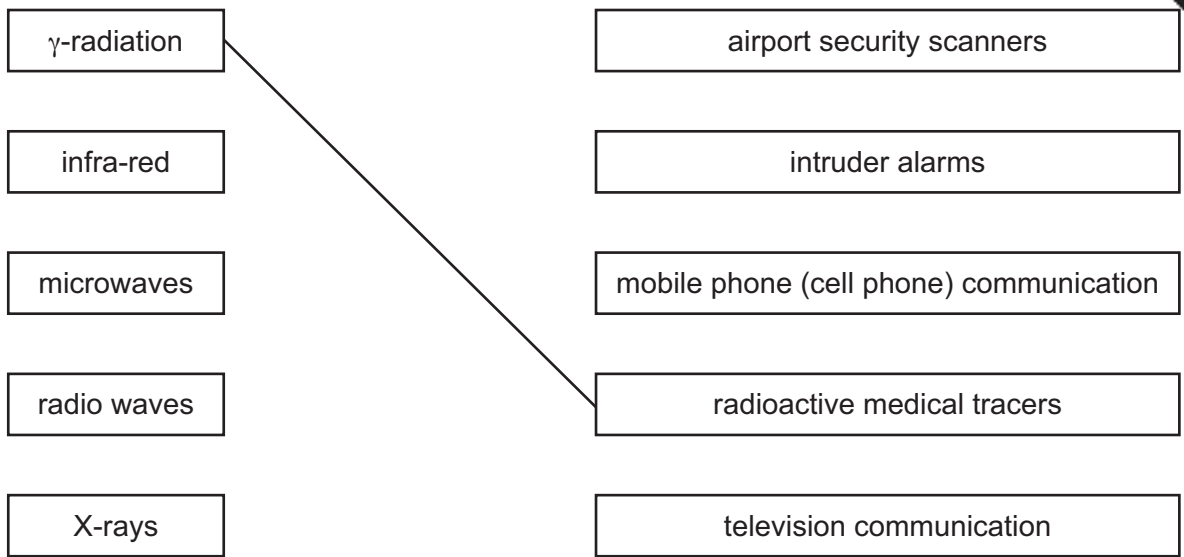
$\gamma$-radiation

infra-red

microwaves

radio waves

X-rays

airport security scanners

intruder alarms

mobile phone (cell phone) communication

radioactive medical tracers

television communication